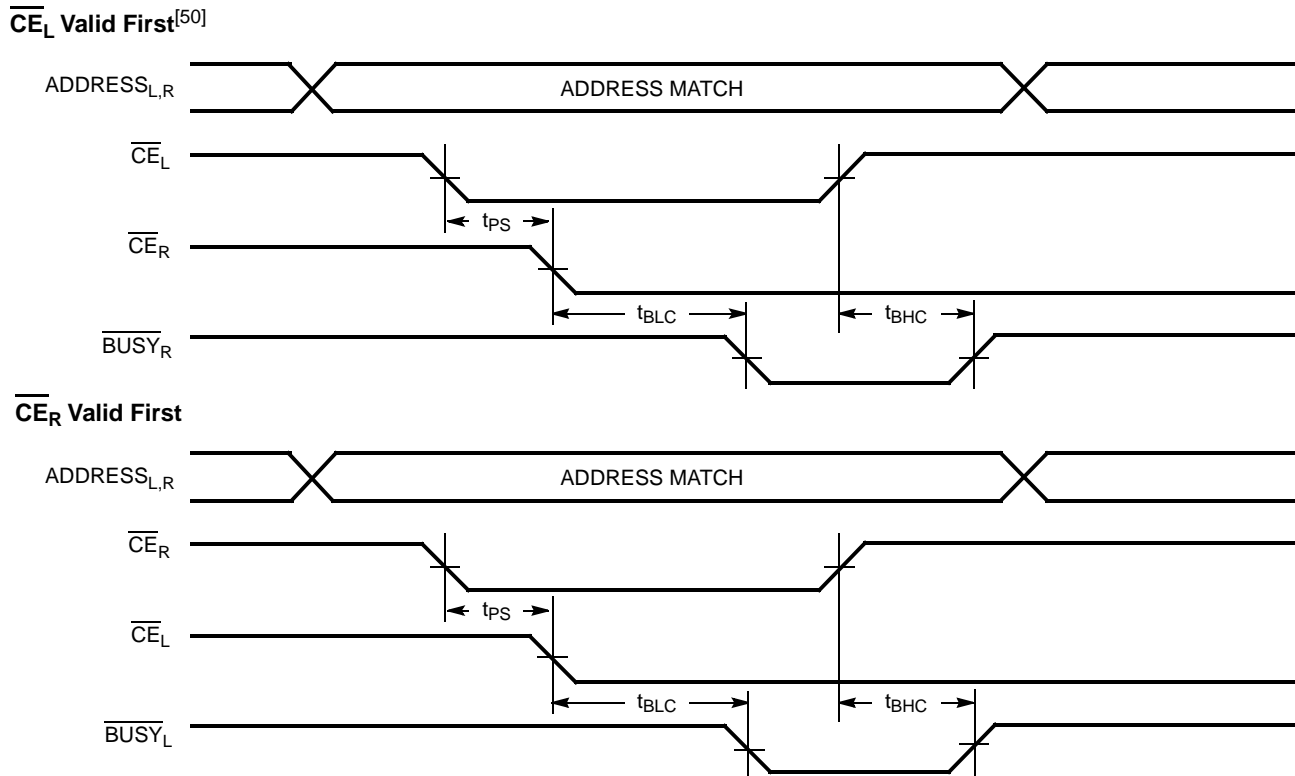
$\overline{CE}_L$ Valid First$^{[50]}$

ADDRESS$_{L,R}$

ADDRESS MATCH

$\overline{CE}_L$

$t_{PS}$

$\overline{CE}_R$

$t_{BLC}$

$t_{BHC}$

$\overline{BUSY}_R$

$\overline{CE}_R$ Valid First

ADDRESS$_{L,R}$

ADDRESS MATCH

$\overline{CE}_R$

$t_{PS}$

$\overline{CE}_L$

$t_{BLC}$

$t_{BHC}$

$\overline{BUSY}_L$